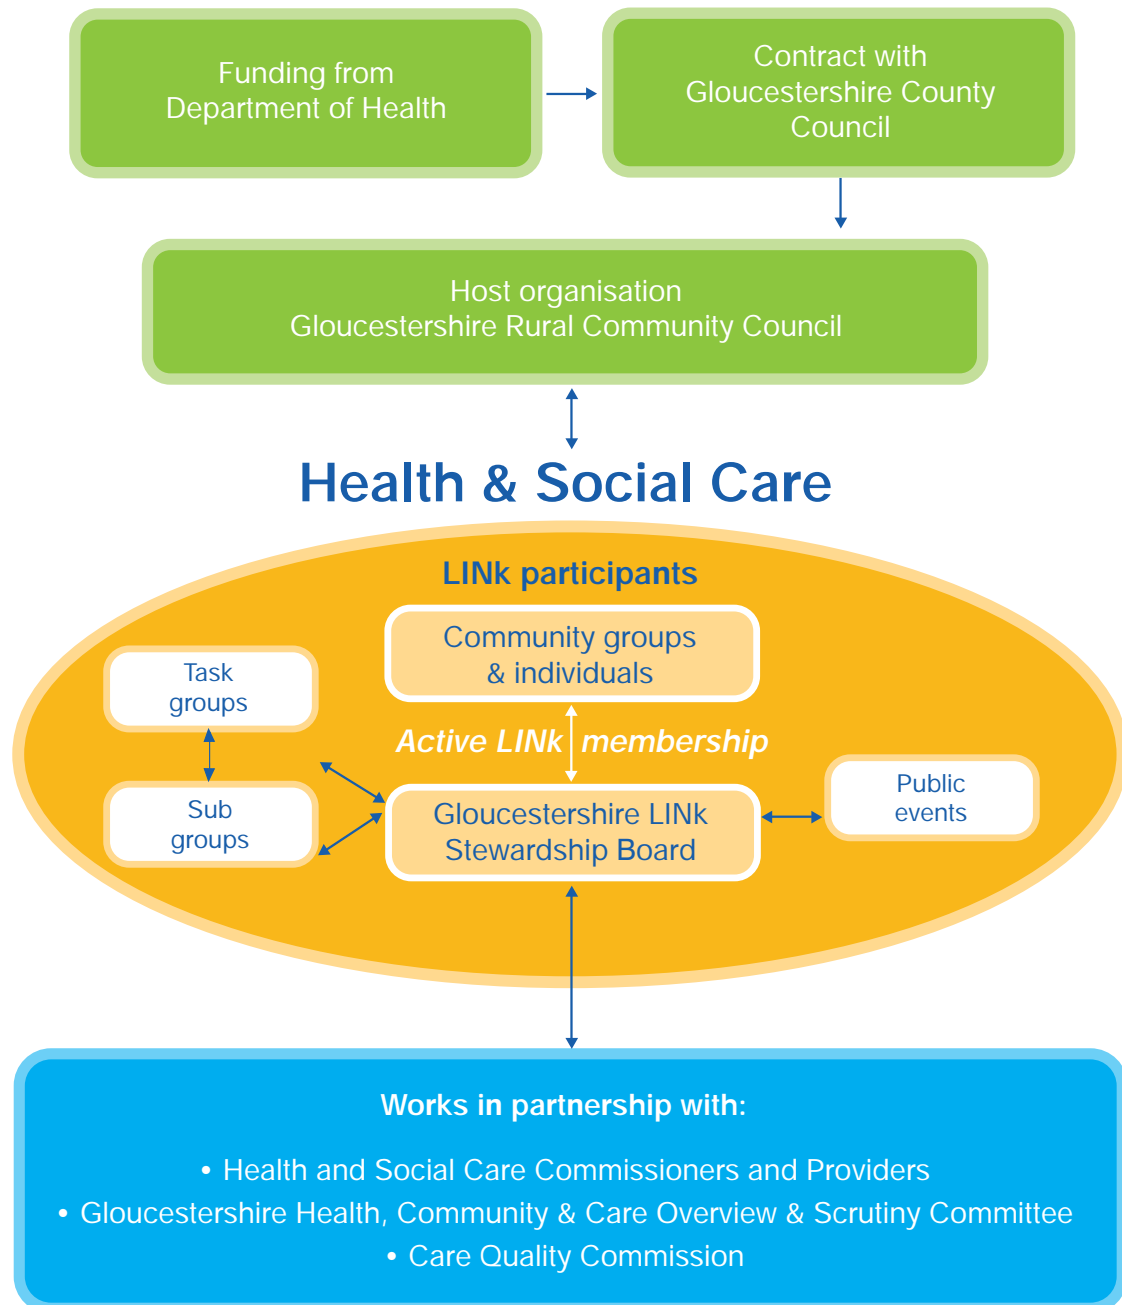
Funding from Department of Health

Contract with Gloucestershire County Council

Host organisation
Gloucestershire Rural Community Council

Health & Social Care

LINk participants

Community groups & individuals

Task groups

Active LINk membership

Sub groups

Gloucestershire LINk Stewardship Board

Public events

Works in partnership with:

• Health and Social Care Commissioners and Providers
• Gloucestershire Health, Community & Care Overview & Scrutiny Committee
• Care Quality Commission